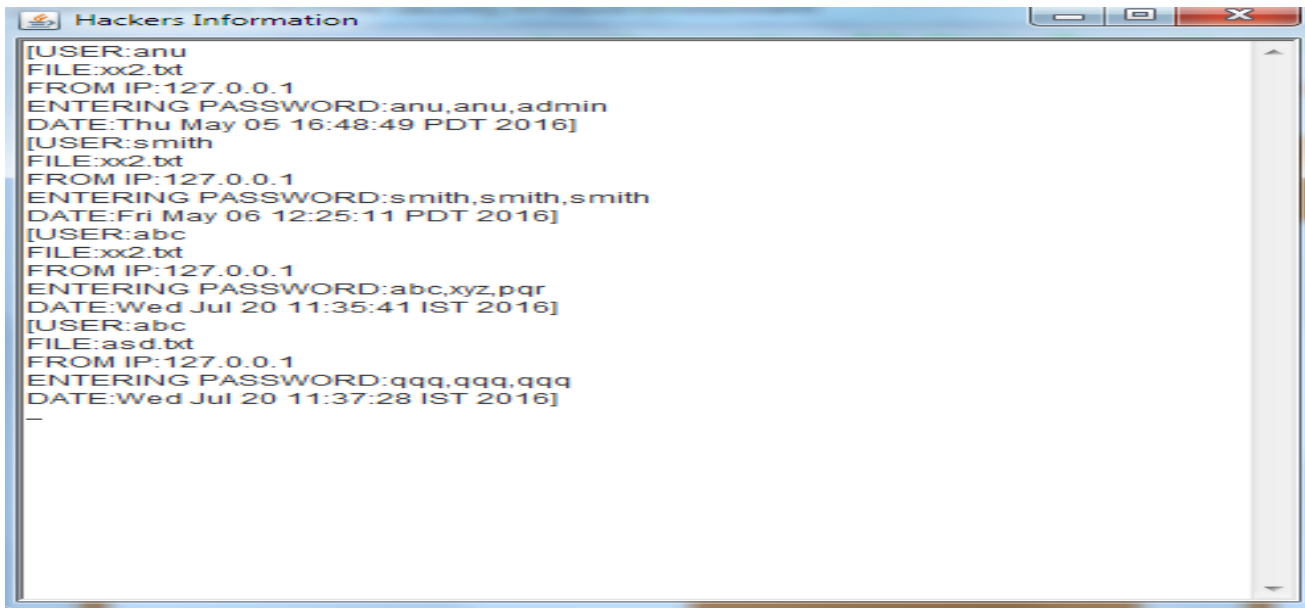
Hackers Information

[USER:anu
FILE:xx2.txt
FROM IP:127.0.0.1
ENTERING PASSWORD:anu,anu,admin
DATE:Thu May 05 16:48:49 PDT 2016]
[USER:smith
FILE:xx2.txt
FROM IP:127.0.0.1
ENTERING PASSWORD:smith,smith,smith
DATE:Fri May 06 12:25:11 PDT 2016]
[USER:abc
FILE:xx2.txt
FROM IP:127.0.0.1
ENTERING PASSWORD:abc,xyz,pqr
DATE:Wed Jul 20 11:35:41 IST 2016]
[USER:abc
FILE:asd.txt
FROM IP:127.0.0.1
ENTERING PASSWORD:qqq,qqq,qqq
DATE:Wed Jul 20 11:37:28 IST 2016]